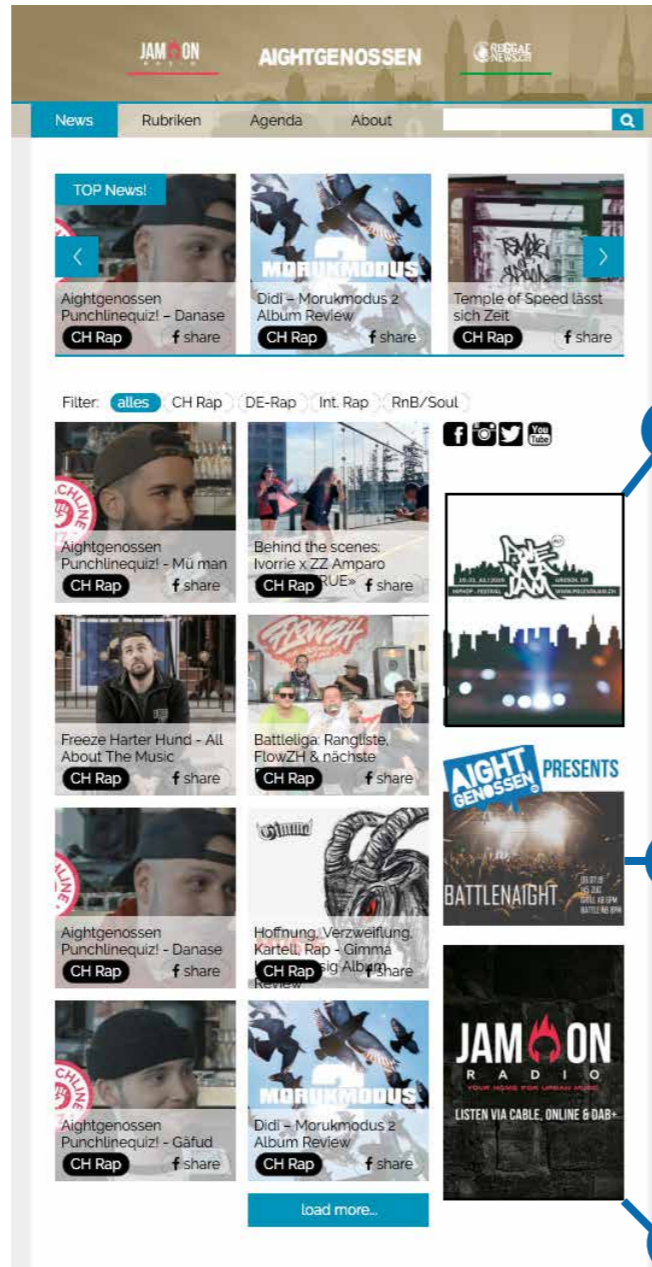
JAM ON RADIO
AIGHTGENOSSEN
REGGAE NEWS.CH

News
Rubriken
Agenda
About

TOP News!

Aightgenossen Punchlinequiz! – Danase
CH Rap
f share

Didi – Morukmodus 2 Album Review
CH Rap
f share

Temple of Speed lässt sich Zeit
CH Rap
f share

Filter: alles CH Rap DE-Rap Int. Rap RnB/Soul

Aightgenossen Punchlinequiz! - Mü man
CH Rap
f share

Behind the scenes: Ivorrie x ZZ Amparo «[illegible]RUE»
CH Rap
f share

Freeze Harter Hund - All About The Music
CH Rap
f share

Battleliga: Rangliste, FlowZH & nächste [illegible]
CH Rap
f share

Aightgenossen Punchlinequiz! - Danase
CH Rap
f share

Hoffnung, Verzweiflung, Kartell, Rap - Gimma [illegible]sig Album Review
CH Rap
f share

Aightgenossen Punchlinequiz! - Gäfud
CH Rap
f share

Didi – Morukmodus 2 Album Review
CH Rap
f share

load more...

FREE AIR JAM
HIPHOP - FESTIVAL
WWW.FREEAIRJAM.CH

AIGHT GENOSSEN PRESENTS
BATTLENAIGHT

JAM ON
RADIO
YOUR HOME FOR URBAN MUSIC
LISTEN VIA CABLE, ONLINE & DAB+